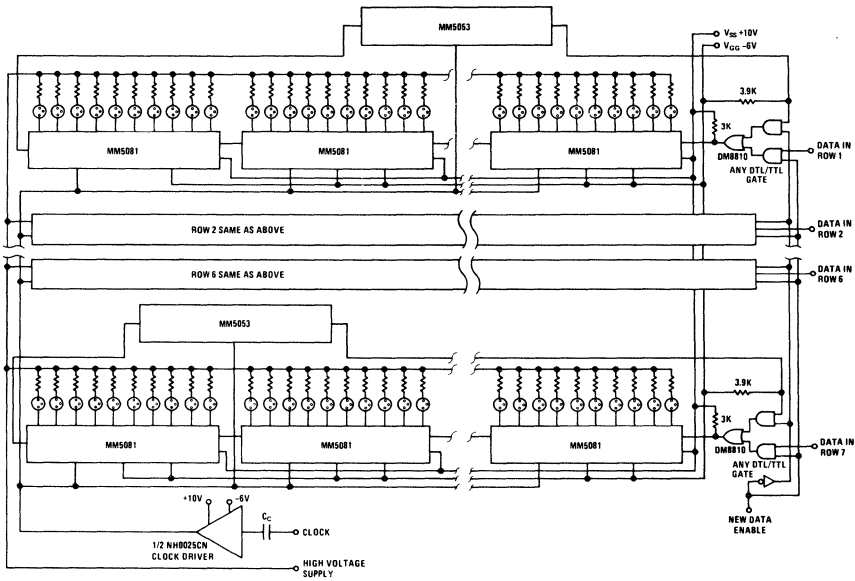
MM5053

$V_{SS}$ +10V
$V_{GG}$ -6V

3.9K

3K

MM5081

MM5081

MM5081

DM8810

DATA IN ROW 1

ANY DTL/TTL GATE

ROW 2 SAME AS ABOVE

DATA IN ROW 2

ROW 6 SAME AS ABOVE

DATA IN ROW 6

MM5053

3.9K

3K

MM5081

MM5081

MM5081

DM8810

DATA IN ROW 7

ANY DTL/TTL GATE

+10V

-6V

$C_C$

CLOCK

1/2 NH0025CN CLOCK DRIVER

NEW DATA ENABLE

HIGH VOLTAGE SUPPLY